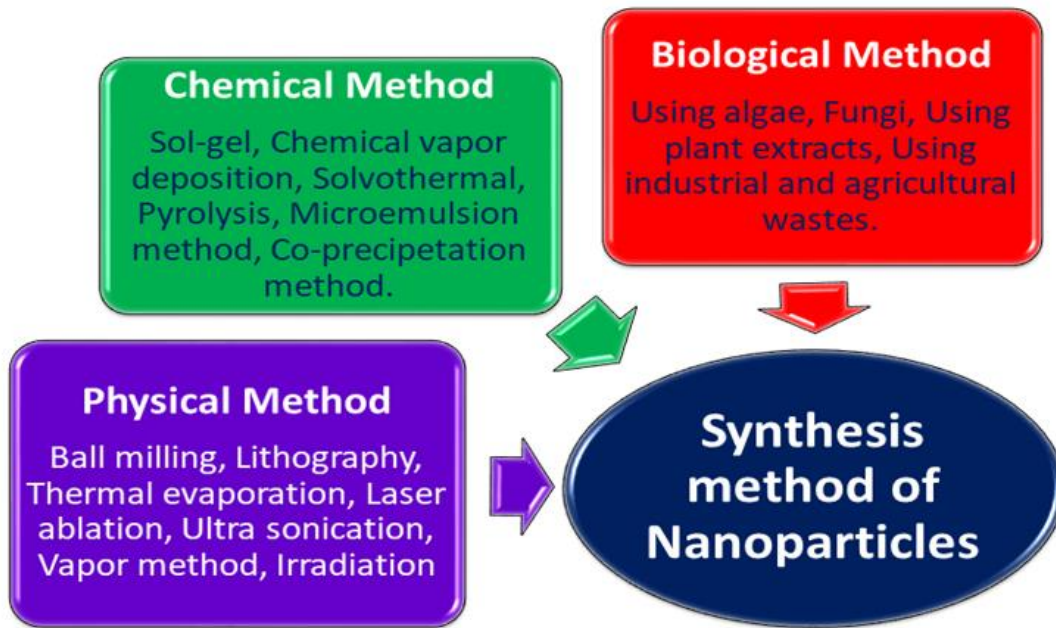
Chemical Method

Sol-gel, Chemical vapor deposition, Solvothermal, Pyrolysis, Microemulsion method, Co-precipetation method.

Biological Method

Using algae, Fungi, Using plant extracts, Using industrial and agricultural wastes.

Physical Method

Ball milling, Lithography, Thermal evaporation, Laser ablation, Ultra sonication, Vapor method, Irradiation

Synthesis method of Nanoparticles